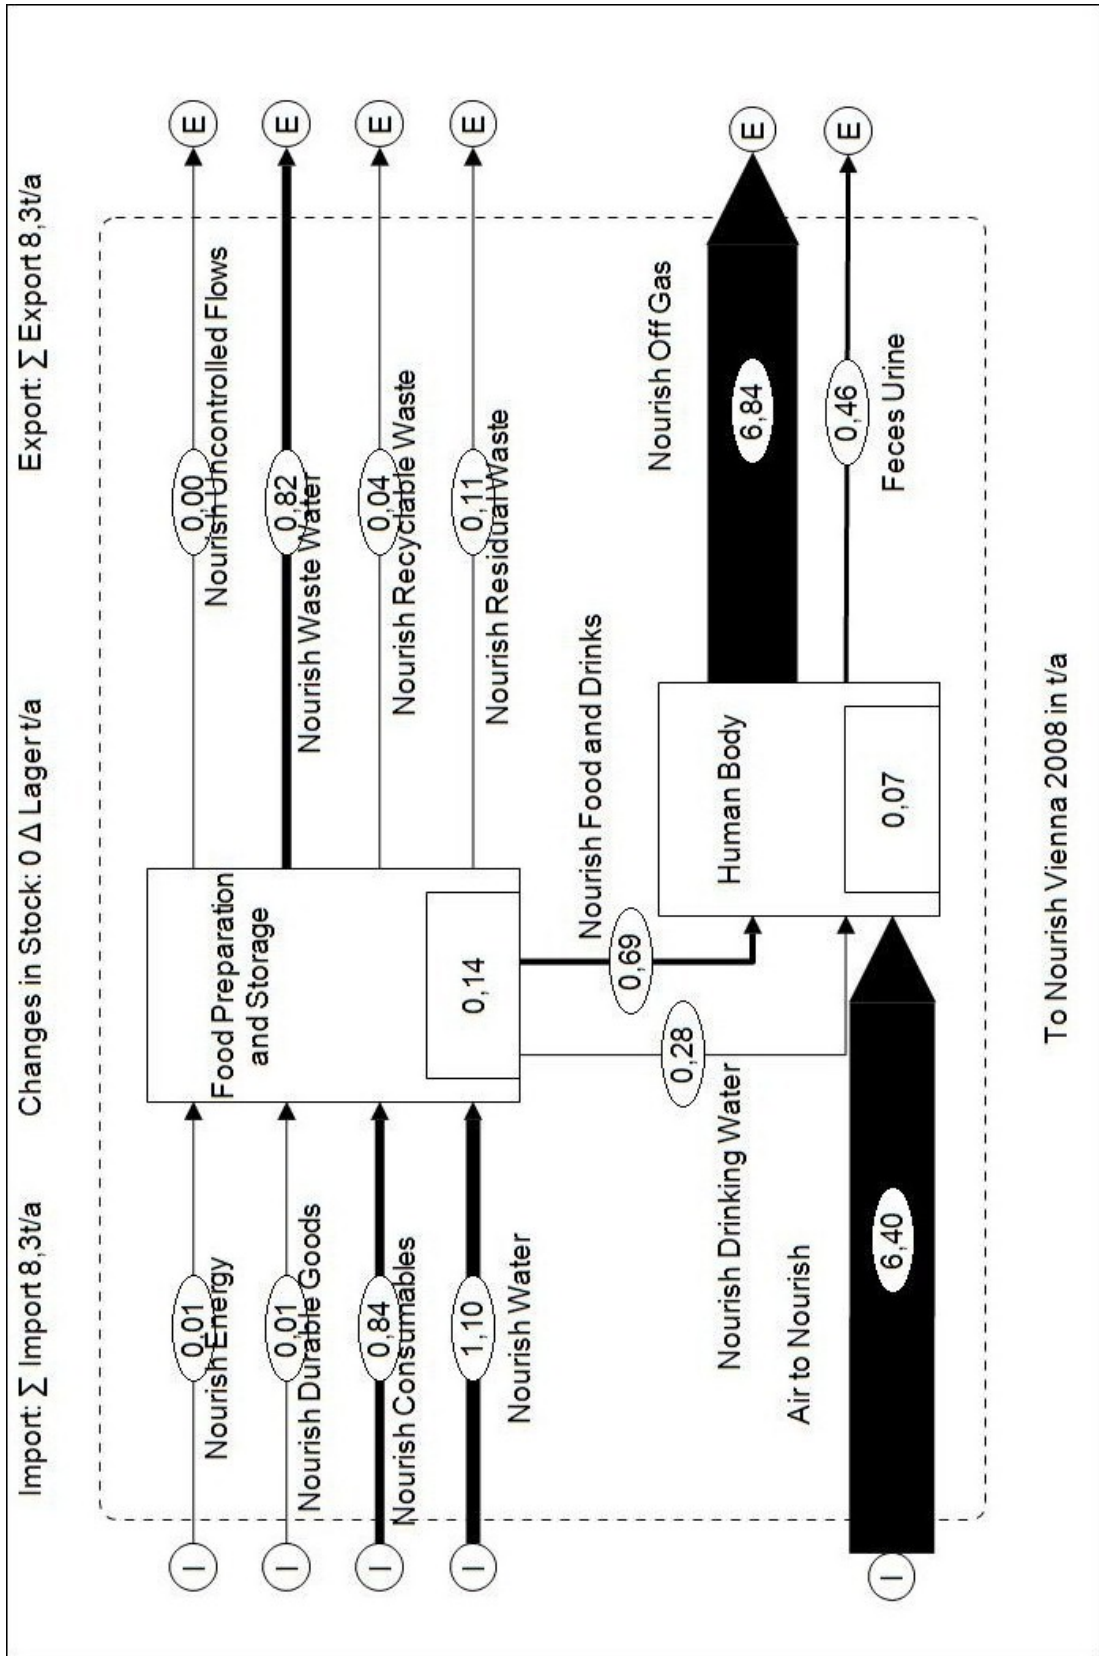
Import: ∑ Import 8,3t/a

Changes in Stock: 0 Δ Lager t/a

Export: ∑ Export 8,3t/a

I
0,01
Nourish Energy

I
0,01
Nourish Durable Goods

I
0,84
Nourish Consumables

I
1,10
Nourish Water

Food Preparation and Storage
0,14

0,00
Nourish Uncontrolled Flows
E

0,82
Nourish Waste Water
E

0,04
Nourish Recyclable Waste
E

0,11
Nourish Residual Waste
E

0,69
Nourish Food and Drinks

0,28
Nourish Drinking Water

Human Body
0,07

I
6,40
Air to Nourish

6,84
Nourish Off Gas
E

0,46
Feces Urine
E

To Nourish Vienna 2008 in t/a